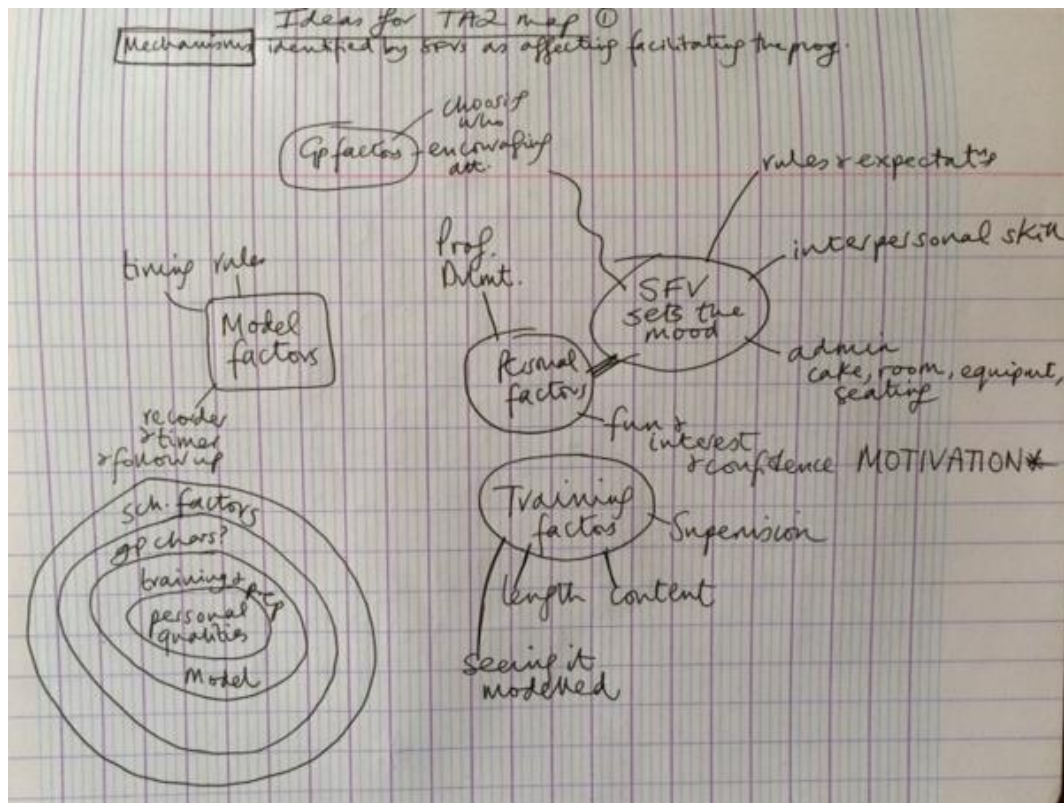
Ideas for TA2 map ①

Mechanisms identified by SFVs as affecting facilitating the prog.

Gp factors

choosing who encouraging att.

rules & expectat'ns

interpersonal skill

Prof. Dvlmt.

SFV sets the mood

timing rules

Model factors

Personal factors

admin cake, room, equipmt, seating

recorder & timer & follow up

fun & interest & confidence MOTIVATION*

sch. factors

gp chars?

training & prep

personal qualities

Model

Training factors

Supervision

length

content

seeing it modelled